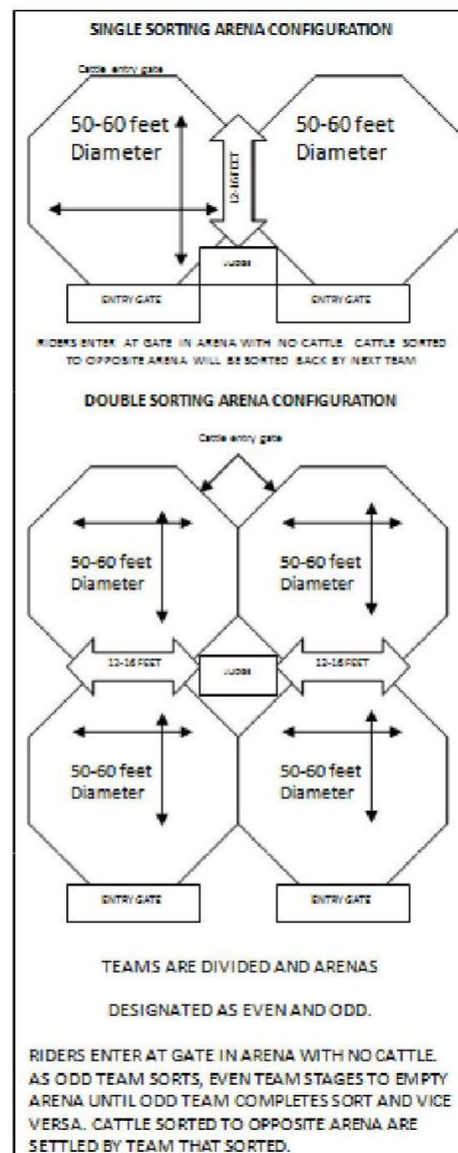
SINGLE SORTING ARENA CONFIGURATION

Cattle entry gate

50-60 feet Diameter

12-16 FEET

50-60 feet Diameter

JUDGE

ENTRY GATE

ENTRY GATE

RIDERS ENTER AT GATE IN ARENA WITH NO CATTLE. CATTLE SORTED TO OPPOSITE ARENA WILL BE SORTED BACK BY NEXT TEAM

DOUBLE SORTING ARENA CONFIGURATION

Cattle entry gate

50-60 feet Diameter

50-60 feet Diameter

12-16 FEET

JUDGE

12-16 FEET

50-60 feet Diameter

50-60 feet Diameter

ENTRY GATE

ENTRY GATE

TEAMS ARE DIVIDED AND ARENAS

DESIGNATED AS EVEN AND ODD.

RIDERS ENTER AT GATE IN ARENA WITH NO CATTLE. AS ODD TEAM SORTS, EVEN TEAM STAGES TO EMPTY ARENA UNTIL ODD TEAM COMPLETES SORT AND VICE VERSA. CATTLE SORTED TO OPPOSITE ARENA ARE SETTLED BY TEAM THAT SORTED.